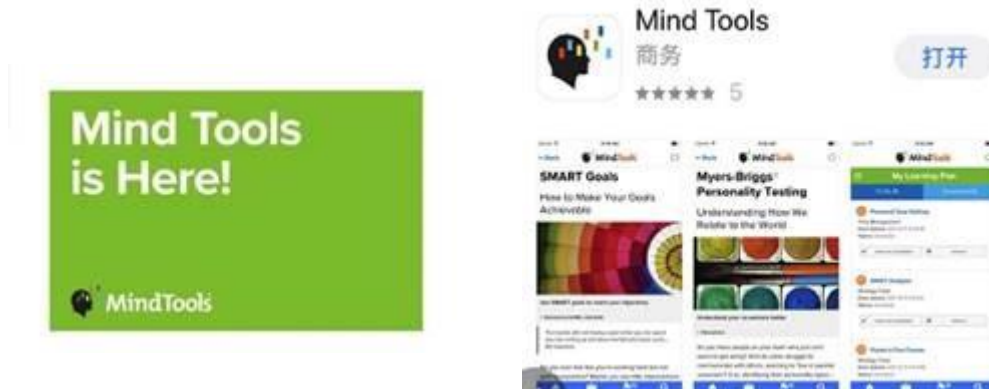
Mind Tools is Here!

MindTools

Mind Tools
商务
★★★★★ 5

打开

MindTools
SMART Goals
How to Make Your Goals Achievable

MindTools
Myers-Briggs Personality Testing
Understanding How We Relate to the World

MindTools
My Learning Plan